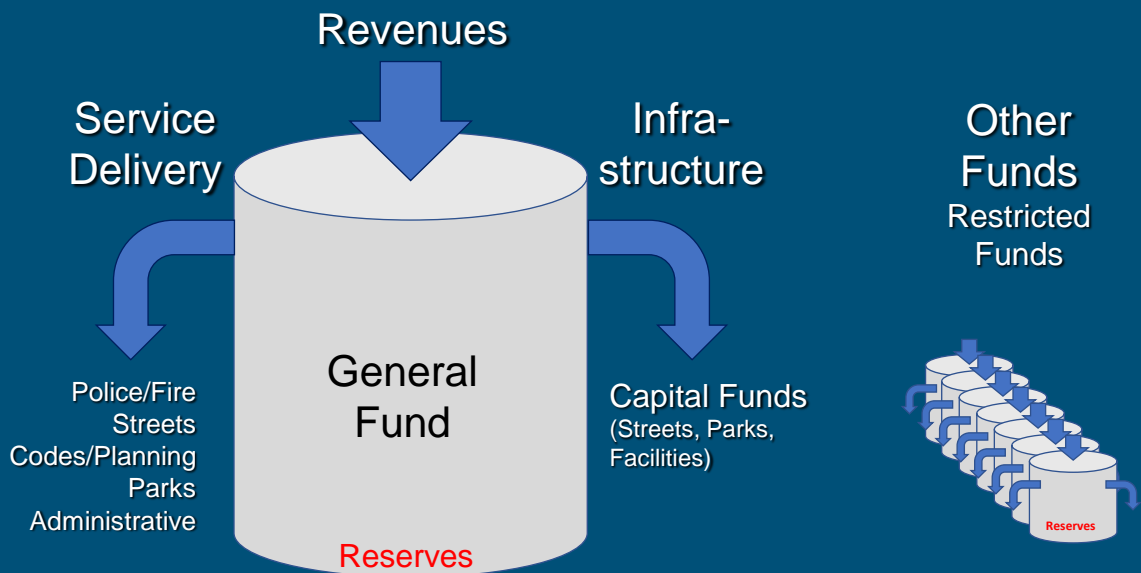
Revenues

Service Delivery

Infra-structure

Other Funds
Restricted Funds

Police/Fire
Streets
Codes/Planning
Parks
Administrative

General Fund

Capital Funds
(Streets, Parks, Facilities)

Reserves

Reserves